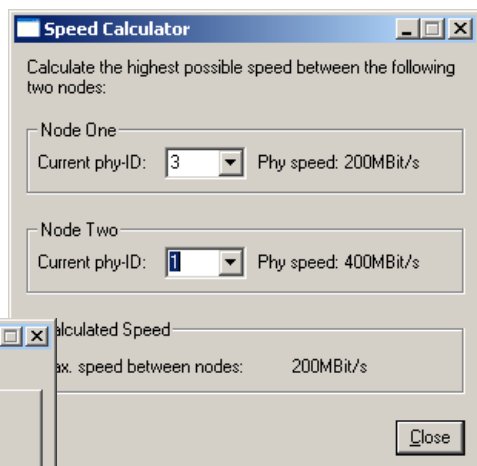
Speed Calculator

Calculate the highest possible speed between the following two nodes:

Node One
Current phy-ID: 3
Phy speed: 200MBit/s

Node Two
Current phy-ID: 1
Phy speed: 400MBit/s

alculated Speed
ax. speed between nodes: 200MBit/s

Close